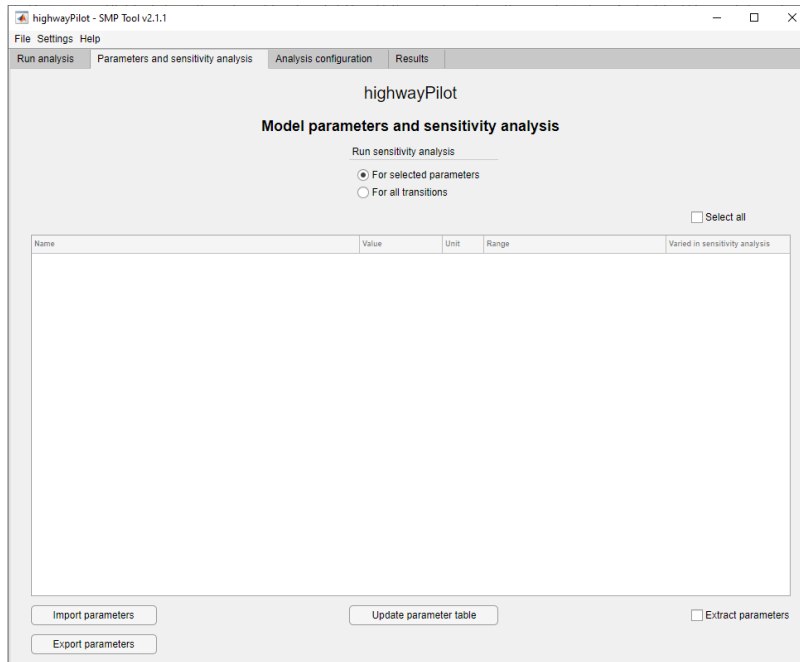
highwayPilot - SMP Tool v2.1.1

File Settings Help

Run analysis | Parameters and sensitivity analysis | Analysis configuration | Results

highwayPilot

Model parameters and sensitivity analysis

Run sensitivity analysis

For selected parameters

For all transitions

Select all

| Name | Value | Unit | Range | Varied in sensitivity analysis |
|---|---|---|---|---|

Import parameters

Update parameter table

Extract parameters

Export parameters